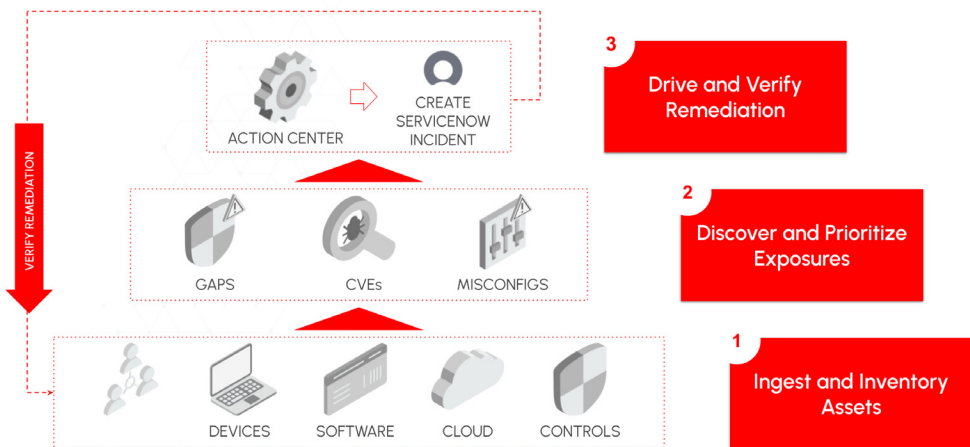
ACTION CENTER

CREATE SERVICENOW INCIDENT

3

Drive and Verify Remediation

VERIFY REMEDIATION

GAPS

CVEs

MISCONFIGS

2

Discover and Prioritize Exposures

DEVICES

SOFTWARE

CLOUD

CONTROLS

1

Ingest and Inventory Assets